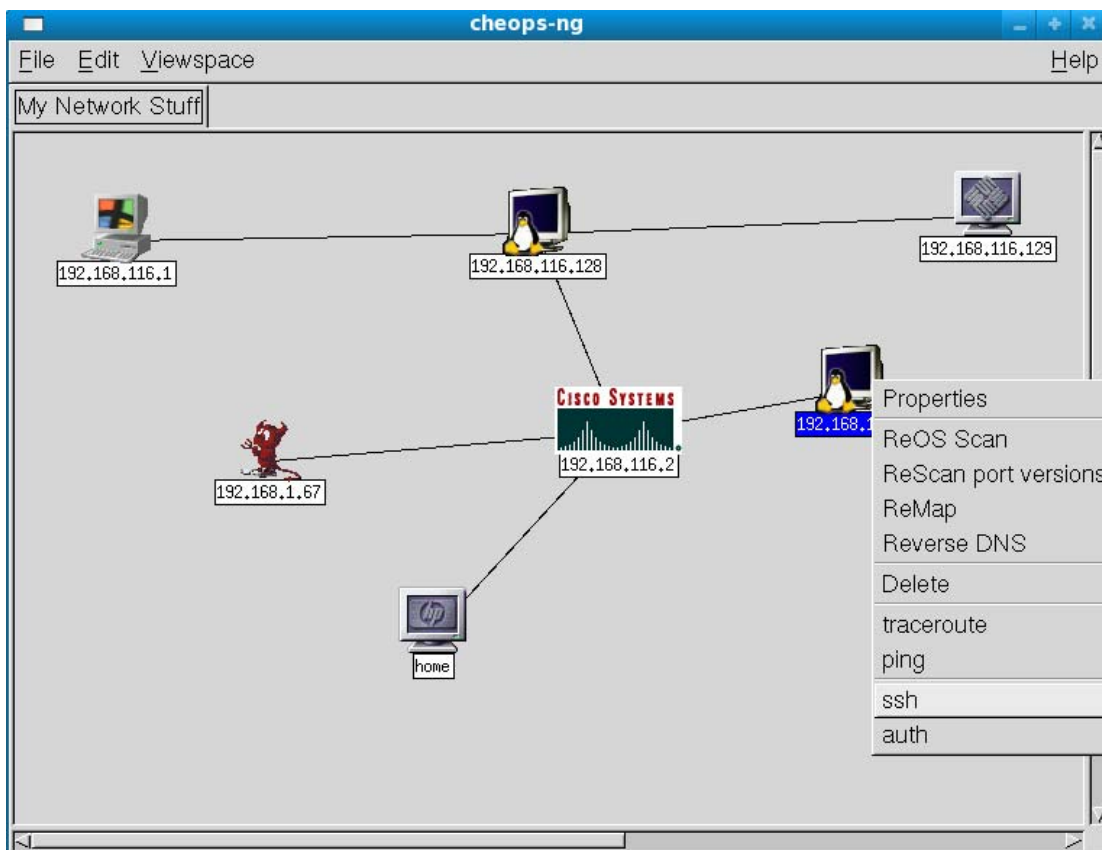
cheops-ng

File Edit Viewspace Help

My Network Stuff

192.168.116.1

192.168.116.128

192.168.116.129

CISCO SYSTEMS

192.168.116.2

192.168.1.67

192.168.1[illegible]

home

Properties
ReOS Scan
ReScan port versions
ReMap
Reverse DNS
Delete
traceroute
ping
ssh
auth